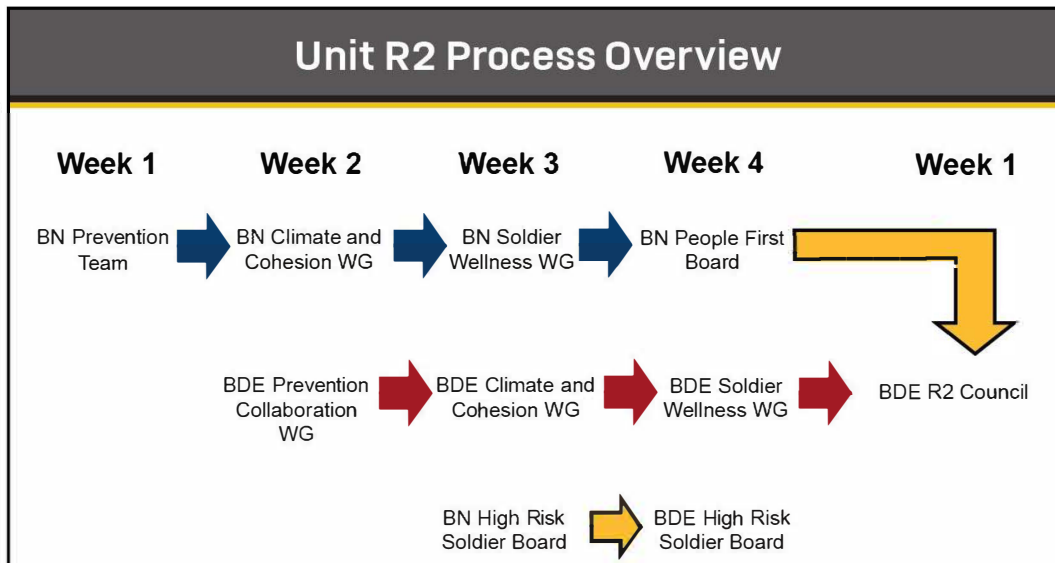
Unit R2 Process Overview

Week 1

Week 2

Week 3

Week 4

Week 1

BN Prevention Team

BN Climate and Cohesion WG

BN Soldier Wellness WG

BN People First Board

BDE Prevention Collaboration WG

BDE Climate and Cohesion WG

BDE Soldier Wellness WG

BDE R2 Council

BN High Risk Soldier Board

BDE High Risk Soldier Board